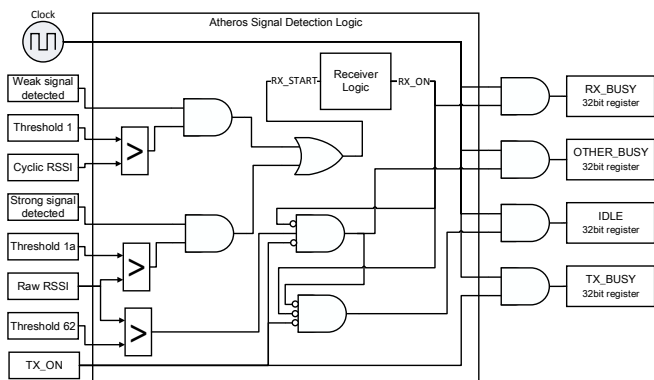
Clock

Atheros Signal Detection Logic

Weak signal detected

Threshold 1

Cyclic RSSI

Strong signal detected

Threshold 1a

Raw RSSI

Threshold 62

TX_ON

RX_START

Receiver Logic

RX_ON

>

>

>

RX_BUSY
32bit register

OTHER_BUSY
32bit register

IDLE
32bit register

TX_BUSY
32bit register